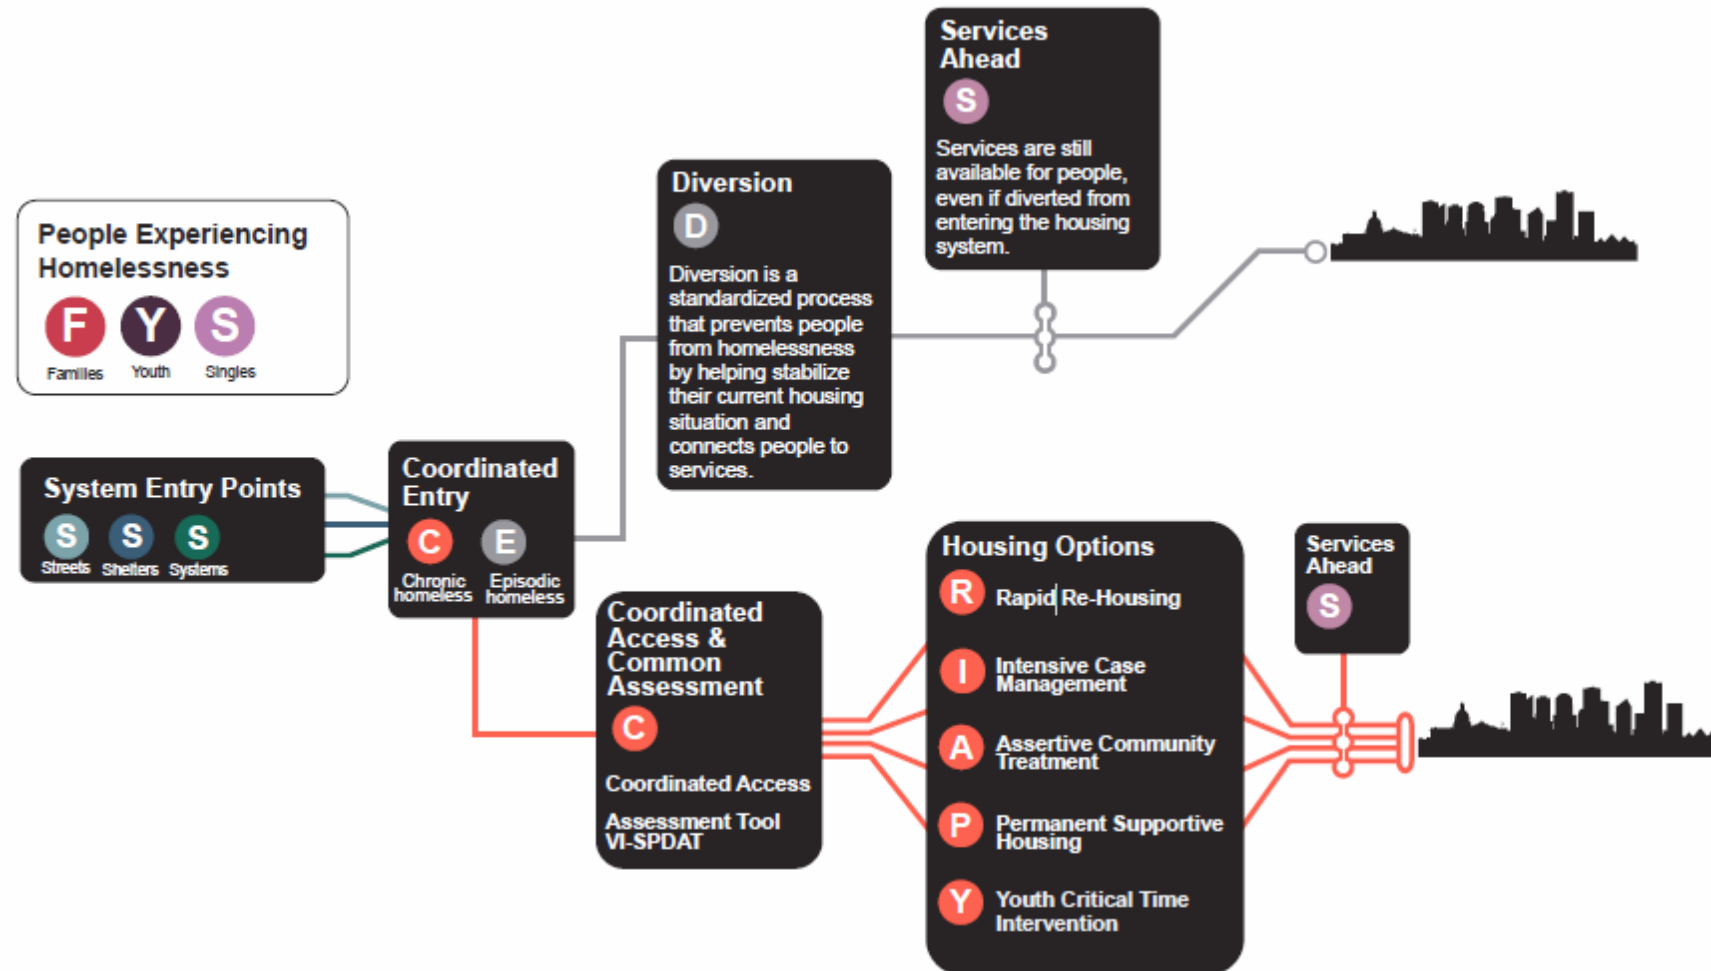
People Experiencing Homelessness
F Y S
Families Youth Singles

System Entry Points
S S S
Streets Shelters Systems

Coordinated Entry
C E
Chronic homeless Episodic homeless

Diversion
D
Diversion is a standardized process that prevents people from homelessness by helping stabilize their current housing situation and connects people to services.

Services Ahead
S
Services are still available for people, even if diverted from entering the housing system.

Coordinated Access & Common Assessment
C
Coordinated Access
Assessment Tool VI-SPDAT

Housing Options
R Rapid Re-Housing
I Intensive Case Management
A Assertive Community Treatment
P Permanent Supportive Housing
Y Youth Critical Time Intervention

Services Ahead
S